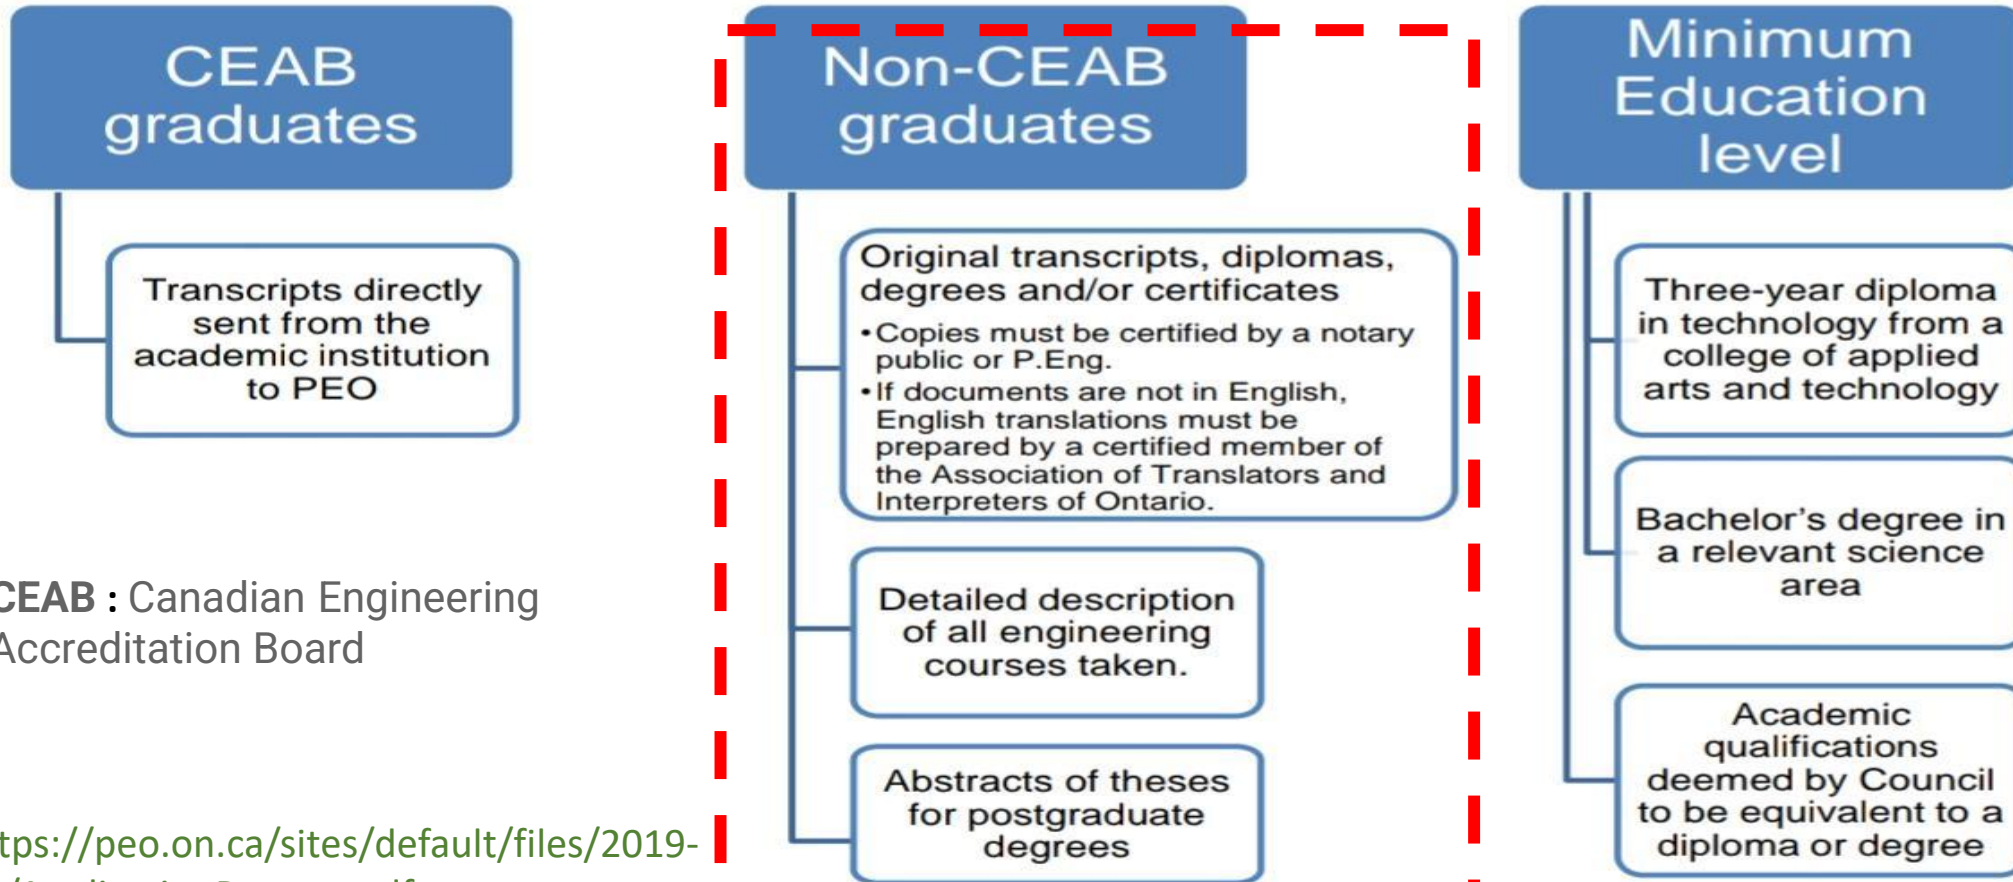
CEAB graduates

Transcripts directly sent from the academic institution to PEO

CEAB : Canadian Engineering Accreditation Board

tps://peo.on.ca/sites/default/files/2019-

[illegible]

Non-CEAB graduates

Original transcripts, diplomas, degrees and/or certificates

•Copies must be certified by a notary public or P.Eng.

•If documents are not in English, English translations must be prepared by a certified member of the Association of Translators and Interpreters of Ontario.

Detailed description of all engineering courses taken.

Abstracts of theses for postgraduate degrees

Minimum Education level

Three-year diploma in technology from a college of applied arts and technology

Bachelor's degree in a relevant science area

Academic qualifications deemed by Council to be equivalent to a diploma or degree